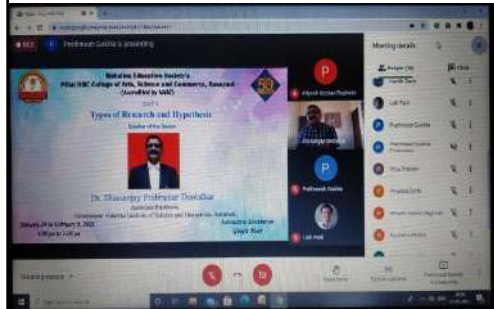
Prathmesh Gosha is presenting

Mahatma Education Society's
Pillai HOC College of Arts, Science and Commerce, Rasayani
(Accredited by NAAC)

DAY 5
Types of Research and Hypothesis

Speaker of the Session

Dr. Dhananjay Prabhakar Doshikar
Associate Professor
Chhatrapati Shivaji Mahavidyalaya Institute of Science and Humanities, Satara

January 24 to February 5, 2022
4:00 pm to 5:00 pm

Activities conducted on
Google Meet

P
Prathmesh Gosha

Prathmesh Gosha

Lab Pool

Meeting details

People (39)

Chat

Lab Pool

Prathmesh Gosha

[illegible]

Joining as presenter

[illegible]

Present now